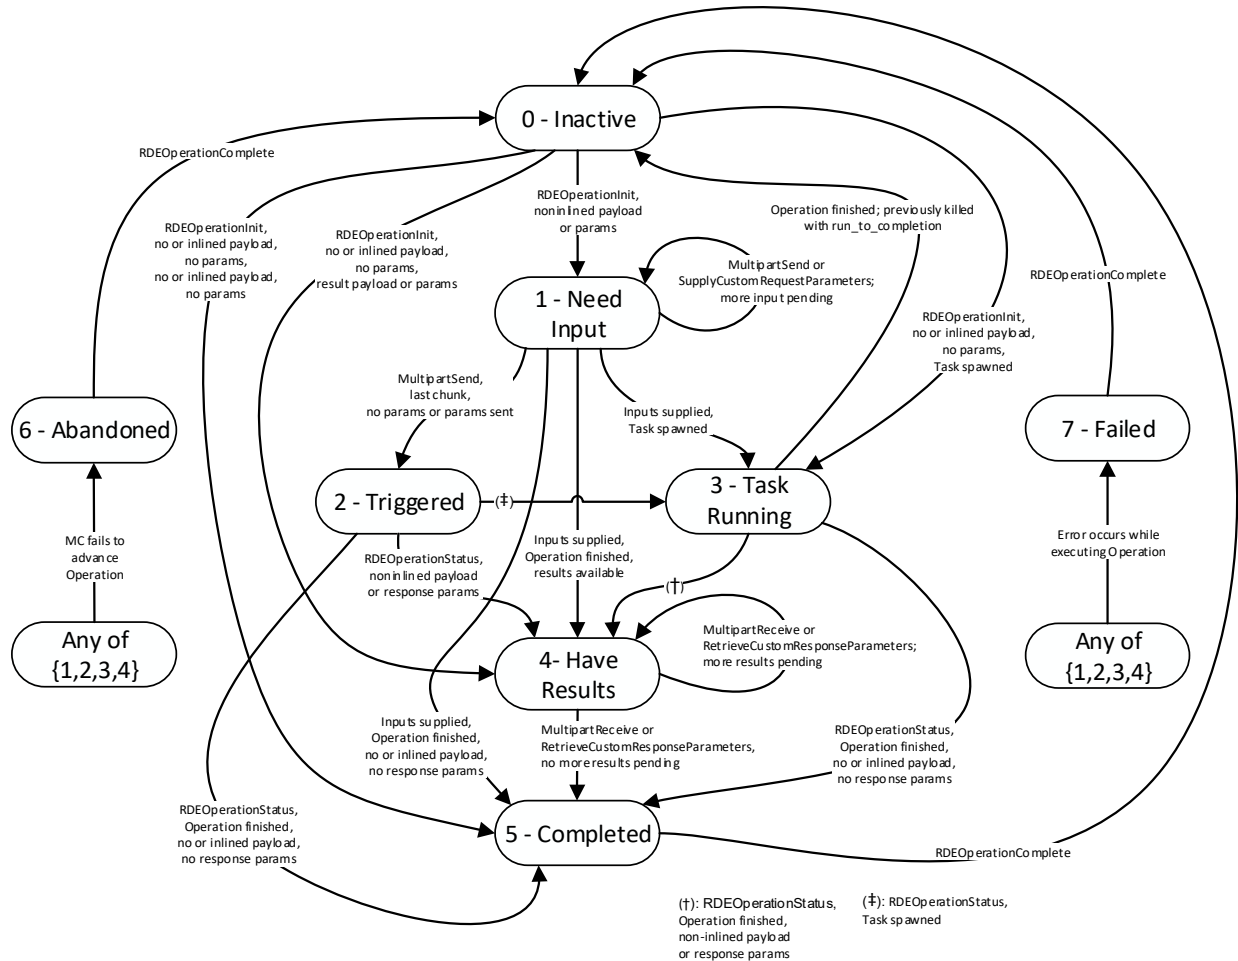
0 - Inactive

RDEOperationComplete

RDEOperationInit, noninlined payload or params

Operation finished; previously killed with run_to_completion

RDEOperationInit, no or inlined payload, no params, no or inlined payload, no params

RDEOperationInit, no or inlined payload, no params, result payload or params

1 - Need Input

MultipartSend or SupplyCustomRequestParameters; more input pending

RDEOperationComplete

RDEOperationInit, no or inlined payload, no params, Task spawned

MultipartSend, last chunk, no params or params sent

Inputs supplied, Task spawned

6 - Abandoned

7 - Failed

2 - Triggered

(‡)

3 - Task Running

MC fails to advance Operation

Error occurs while executing Operation

RDEOperationStatus, noninlined payload or response params

Inputs supplied, Operation finished, results available

(†)

Any of {1,2,3,4}

4- Have Results

MultipartReceive or RetrieveCustomResponseParameters; more results pending

Any of {1,2,3,4}

Inputs supplied, Operation finished, no or inlined payload, no response params

MultipartReceive or RetrieveCustomResponseParameters, no more results pending

RDEOperationStatus, Operation finished, no or inlined payload, no response params

RDEOperationStatus, Operation finished, no or inlined payload, no response params

5 - Completed

RDEOperationComplete

(†): RDEOperationStatus, Operation finished, non-inlined payload or response params

(‡): RDEOperationStatus, Task spawned